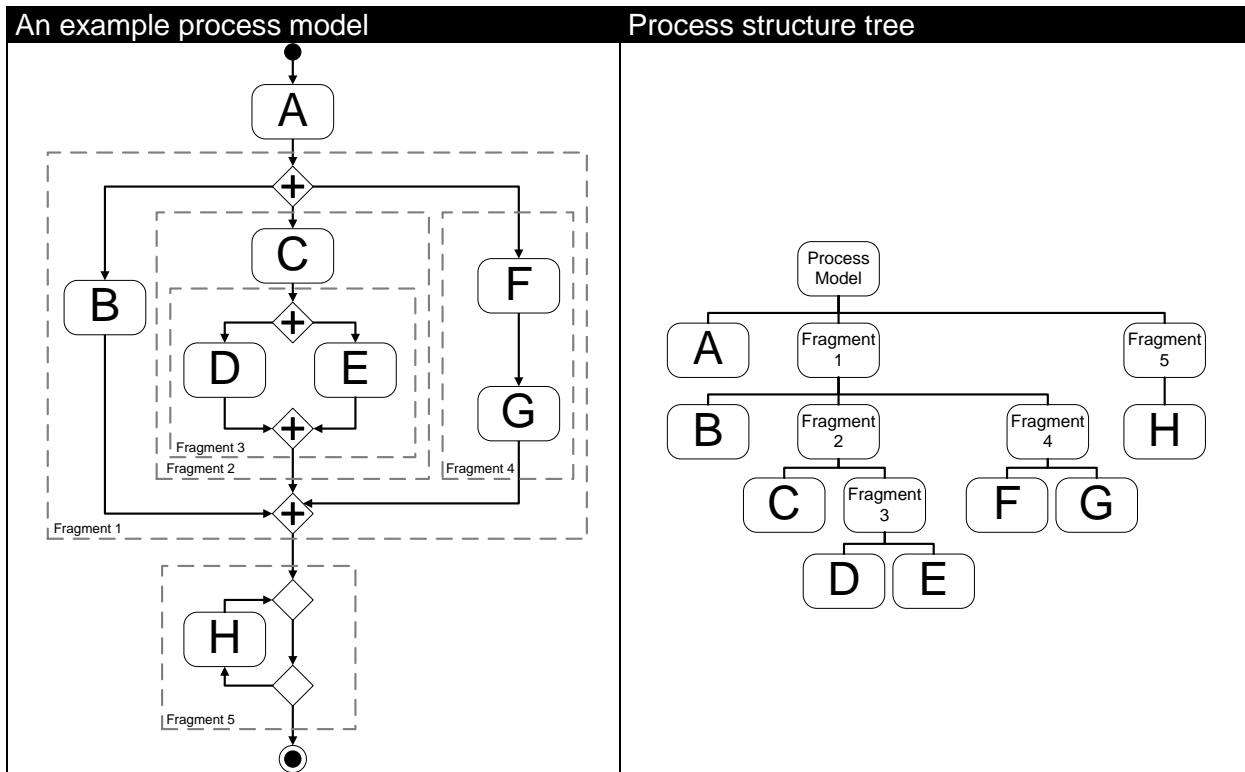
An example process model

A

B

C

F

D

E

G

Fragment 3

Fragment 2

Fragment 4

Fragment 1

H

Fragment 5

Process structure tree

Process Model

A

Fragment 1

Fragment 5

B

Fragment 2

Fragment 4

H

C

Fragment 3

F

G

D

E